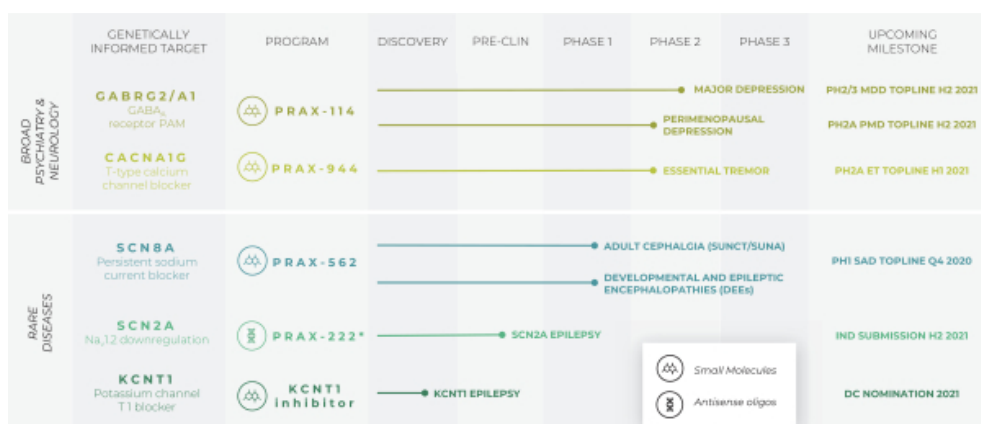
| | GENETICALLY INFORMED TARGET | PROGRAM | DISCOVERY | PRE-CLIN | PHASE 1 | PHASE 2 | PHASE 3 | UPCOMING MILESTONE |
|---|---|---|---|---|---|---|---|---|
| BROAD PSYCHIATRY & NEUROLOGY | GABRG2/A1 GABA$_A$ receptor PAM | PRAX-114 | MAJOR DEPRESSION | | | | | PH2/3 MDD TOPLINE H2 2021 |
| | | | PERIMENOPAUSAL DEPRESSION | | | | | PH2A PMD TOPLINE H2 2021 |
| | CACNA1G T-type calcium channel blocker | PRAX-944 | ESSENTIAL TREMOR | | | | | PH2A ET TOPLINE H1 2021 |
| RARE DISEASES | SCN8A Persistent sodium current blocker | PRAX-562 | ADULT CEPHALGIA (SUNCT/SUNA) | | | | | PH1 SAD TOPLINE Q4 2020 |
| | | | DEVELOPMENTAL AND EPILEPTIC ENCEPHALOPATHIES (DEEs) | | | | | |
| | SCN2A Na$_V$1.2 downregulation | PRAX-222* | SCN2A EPILEPSY | | | | | IND SUBMISSION H2 2021 |
| | KCNT1 Potassium channel T1 blocker | KCNT1 inhibitor | KCNT1 EPILEPSY | | | | | DC NOMINATION 2021 |

Small Molecules
Antisense oligos